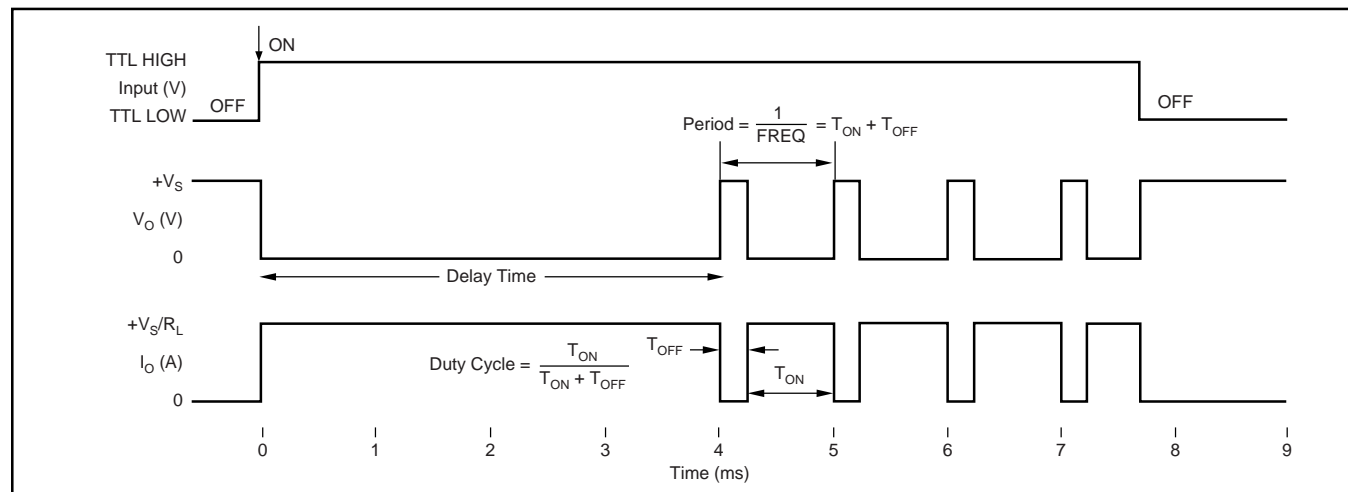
TTL HIGH
Input (V)
TTL LOW

OFF

ON

OFF

Period = $\frac{1}{FREQ}$ = $T_{ON}$ + $T_{OFF}$

$+V_S$
$V_O$ (V)
0

Delay Time

$+V_S/R_L$
$I_O$ (A)
0

Duty Cycle = $\frac{T_{ON}}{T_{ON} + T_{OFF}}$

$T_{OFF}$

$T_{ON}$

0 1 2 3 4 5 6 7 8 9
Time (ms)